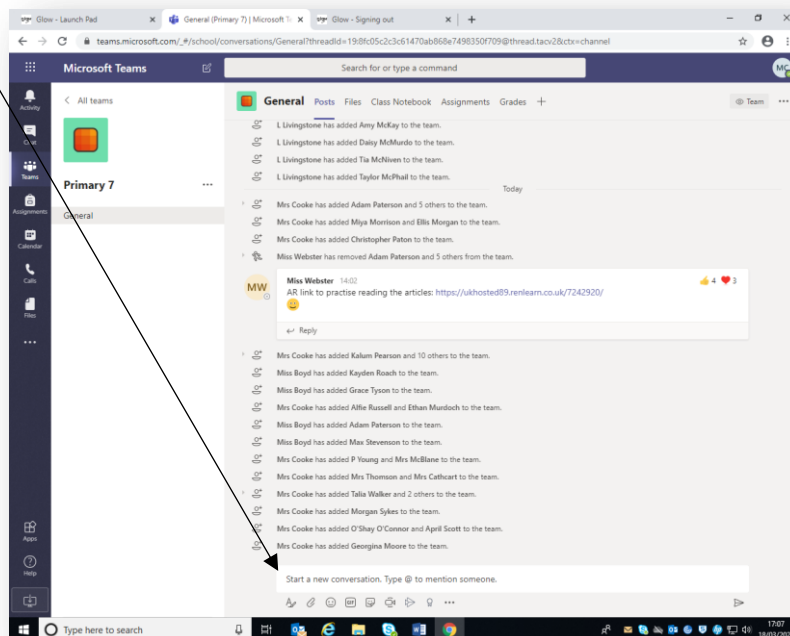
Glow - Launch Pad
General (Primary 7) | Microsoft Te
Glow - Signing out
+
teams.microsoft.com/_#/school/conversations/General?threadId=19:8fc05c2c3c61470ab868e7498350f709@thread.tacv2&ctx=channel

Microsoft Teams
Search for or type a command
MC

Activity
Chat
Teams
Assignments
Calendar
Calls
Files
...
Apps
Help

< All teams
Primary 7
...
General

General Posts Files Class Notebook Assignments Grades +
Team

L Livingstone has added Amy McKay to the team.
L Livingstone has added Daisy McMurdo to the team.
L Livingstone has added Tia McNiven to the team.
L Livingstone has added Taylor McPhail to the team.
Today
Mrs Cooke has added Adam Paterson and 5 others to the team.
Mrs Cooke has added Miya Morrison and Ellis Morgan to the team.
Mrs Cooke has added Christopher Paton to the team.
Miss Webster has removed Adam Paterson and 5 others from the team.

MW
Miss Webster 14:02
AR link to practise reading the articles: https://ukhosted89.renlearn.co.uk/7242920/
4 3
Reply

Mrs Cooke has added Kalum Pearson and 10 others to the team.
Miss Boyd has added Kayden Roach to the team.
Miss Boyd has added Grace Tyson to the team.
Mrs Cooke has added Alfie Russell and Ethan Murdoch to the team.
Miss Boyd has added Adam Paterson to the team.
Miss Boyd has added Max Stevenson to the team.
Mrs Cooke has added P Young and Mrs McBlane to the team.
Mrs Cooke has added Mrs Thomson and Mrs Cathcart to the team.
Mrs Cooke has added Talia Walker and 2 others to the team.
Mrs Cooke has added Morgan Sykes to the team.
Mrs Cooke has added O'Shay O'Connor and April Scott to the team.
Mrs Cooke has added Georgina Moore to the team.

Start a new conversation. Type @ to mention someone.

Type here to search
17:07
18/03/20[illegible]